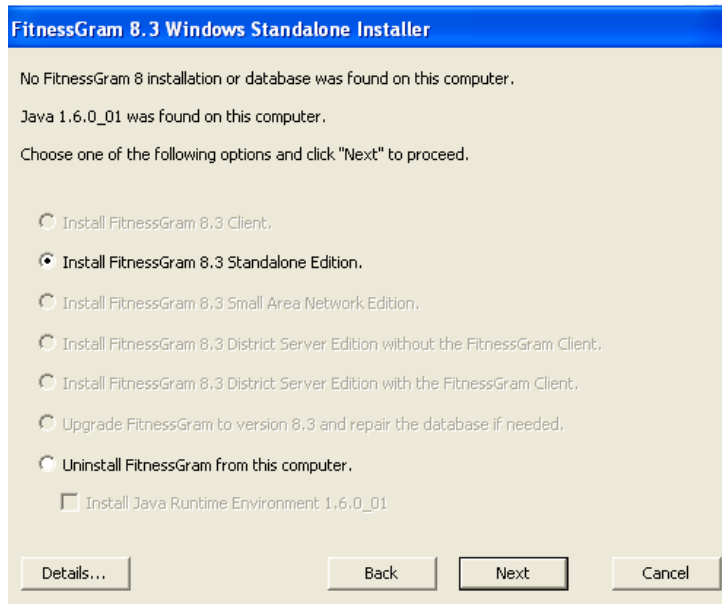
FitnessGram 8.3 Windows Standalone Installer

No FitnessGram 8 installation or database was found on this computer.

Java 1.6.0_01 was found on this computer.

Choose one of the following options and click "Next" to proceed.

Install FitnessGram 8.3 Client.

Install FitnessGram 8.3 Standalone Edition.

Install FitnessGram 8.3 Small Area Network Edition.

Install FitnessGram 8.3 District Server Edition without the FitnessGram Client.

Install FitnessGram 8.3 District Server Edition with the FitnessGram Client.

Upgrade FitnessGram to version 8.3 and repair the database if needed.

Uninstall FitnessGram from this computer.

Install Java Runtime Environment 1.6.0_01

Details...

Back

Next

Cancel